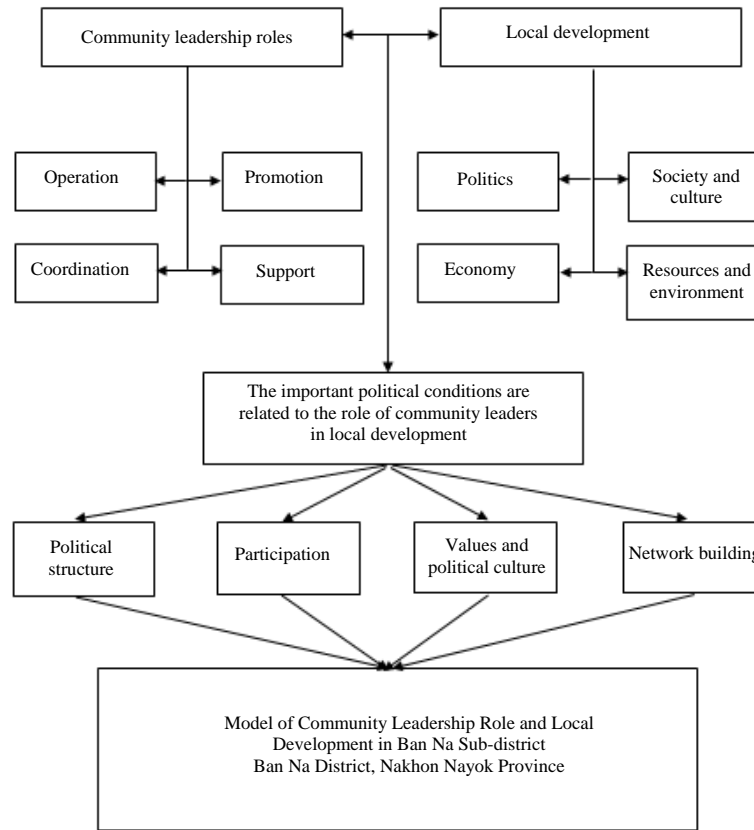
Community leadership roles

Local development

Operation

Promotion

Politics

Society and culture

Coordination

Support

Economy

Resources and environment

The important political conditions are related to the role of community leaders in local development

Political structure

Participation

Values and political culture

Network building

Model of Community Leadership Role and Local Development in Ban Na Sub-district Ban Na District, Nakhon Nayok Province